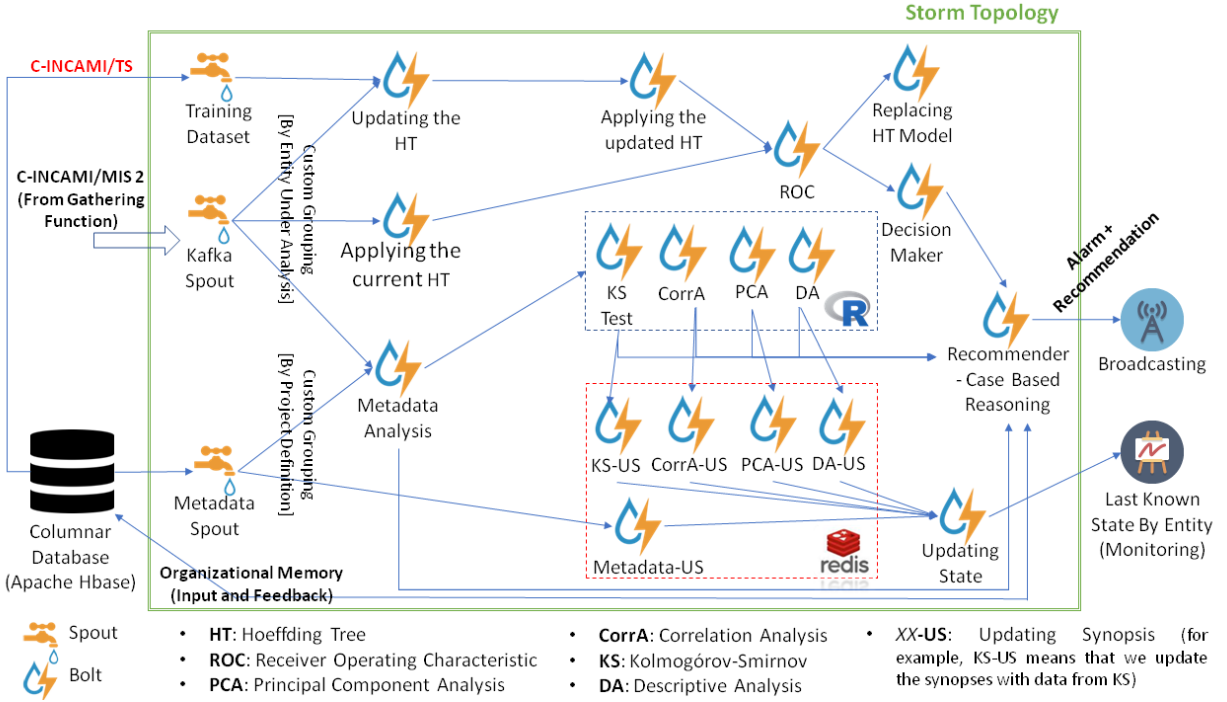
Storm Topology

C-INCAMI/TS

Training Dataset

Updating the HT

Applying the updated HT

Replacing HT Model

ROC

Decision Maker

C-INCAMI/MIS 2 (From Gathering Function)

Kafka Spout

Custom Grouping [By Entity Under Analysis]

Applying the current HT

KS Test

CorrA

PCA

DA

R

Alarm + Recommendation

Broadcasting

Recommender - Case Based Reasoning

Custom Grouping [By Project Definition]

Metadata Analysis

KS-US

CorrA-US

PCA-US

DA-US

Columnar Database (Apache Hbase)

Metadata Spout

Metadata-US

redis

Updating State

Last Known State By Entity (Monitoring)

Organizational Memory (Input and Feedback)

Spout

Bolt

• **HT**: Hoeffding Tree
• **ROC**: Receiver Operating Characteristic
• **PCA**: Principal Component Analysis

• **CorrA**: Correlation Analysis
• **KS**: Kolmogórov-Smirnov
• **DA**: Descriptive Analysis

• *XX*-**US**: Updating Synopsis (for example, KS-US means that we update the synopses with data from KS)